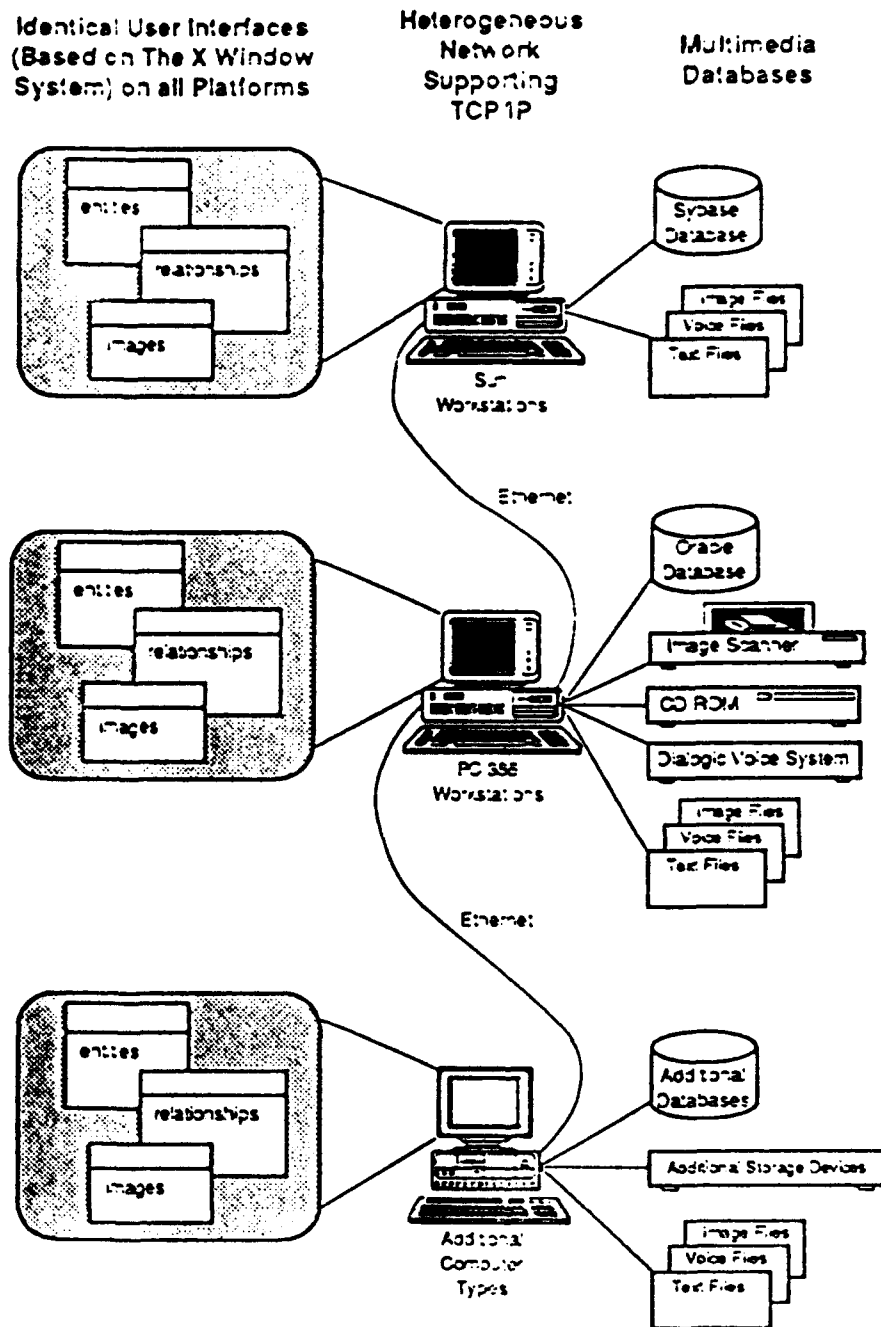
Identical User Interfaces (Based on The X Window System) on all Platforms

Heterogeneous Network Supporting TCP IP

Multimedia Databases

entities

relationships

images

Sun Workstations

Sybase Database

Image Files

Voice Files

Text Files

Ethernet

entities

relationships

images

PC 386 Workstations

Oracle Database

Image Scanner

CD ROM

Dialogic Voice System

Image Files

Voice Files

Text Files

Ethernet

entities

relationships

images

Additional Computer Types

Additional Databases

Additional Storage Devices

Image Files

Voice Files

Text Files